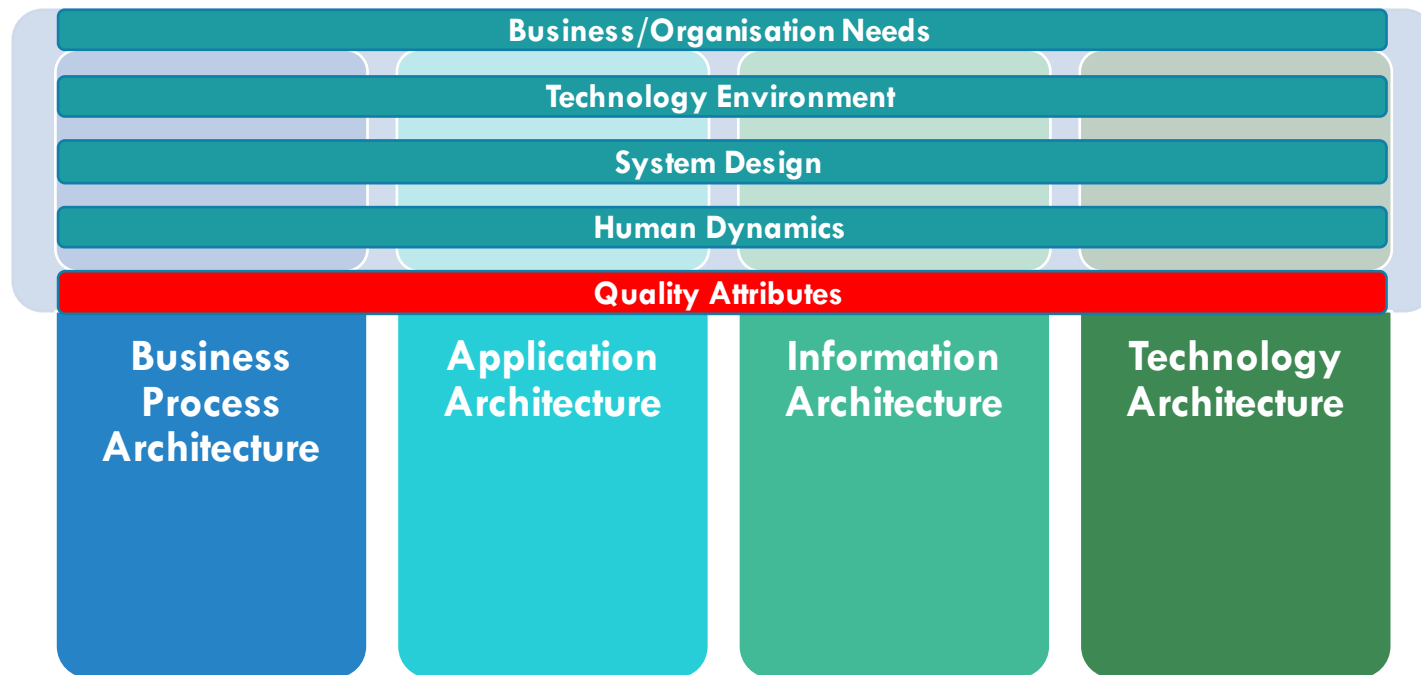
Business/Organisation Needs

Technology Environment

System Design

Human Dynamics

Quality Attributes

Business Process Architecture

Application Architecture

Information Architecture

Technology Architecture